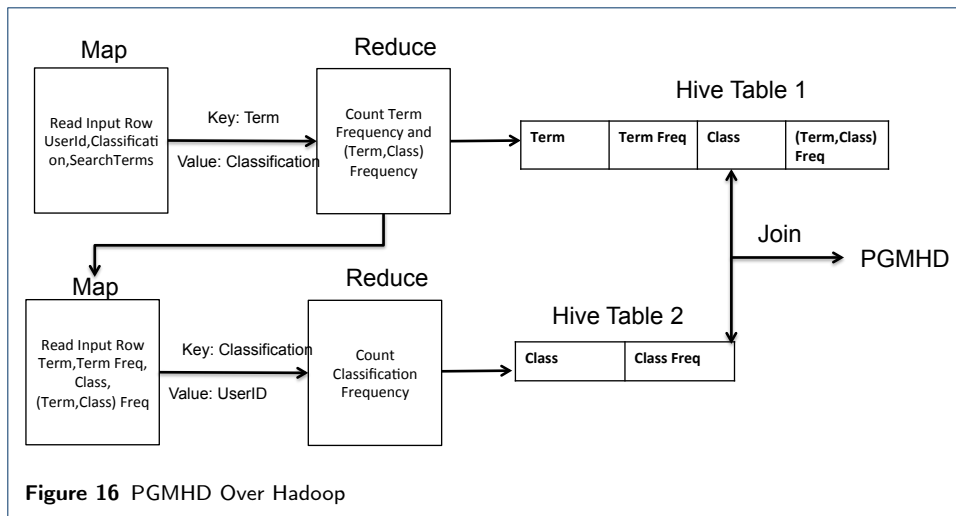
Map

Read Input Row UserId,Classification,SearchTerms

Key: Term

Value: Classification

Reduce

Count Term Frequency and (Term,Class) Frequency

Hive Table 1

| Term | Term Freq | Class | (Term,Class) Freq |
|---|---|---|---|

Join

PGMHD

Map

Read Input Row Term,Term Freq, Class, (Term,Class) Freq

Key: Classification

Value: UserID

Reduce

Count Classification Frequency

Hive Table 2

| Class | Class Freq |
|---|---|

**Figure 16** PGMHD Over Hadoop